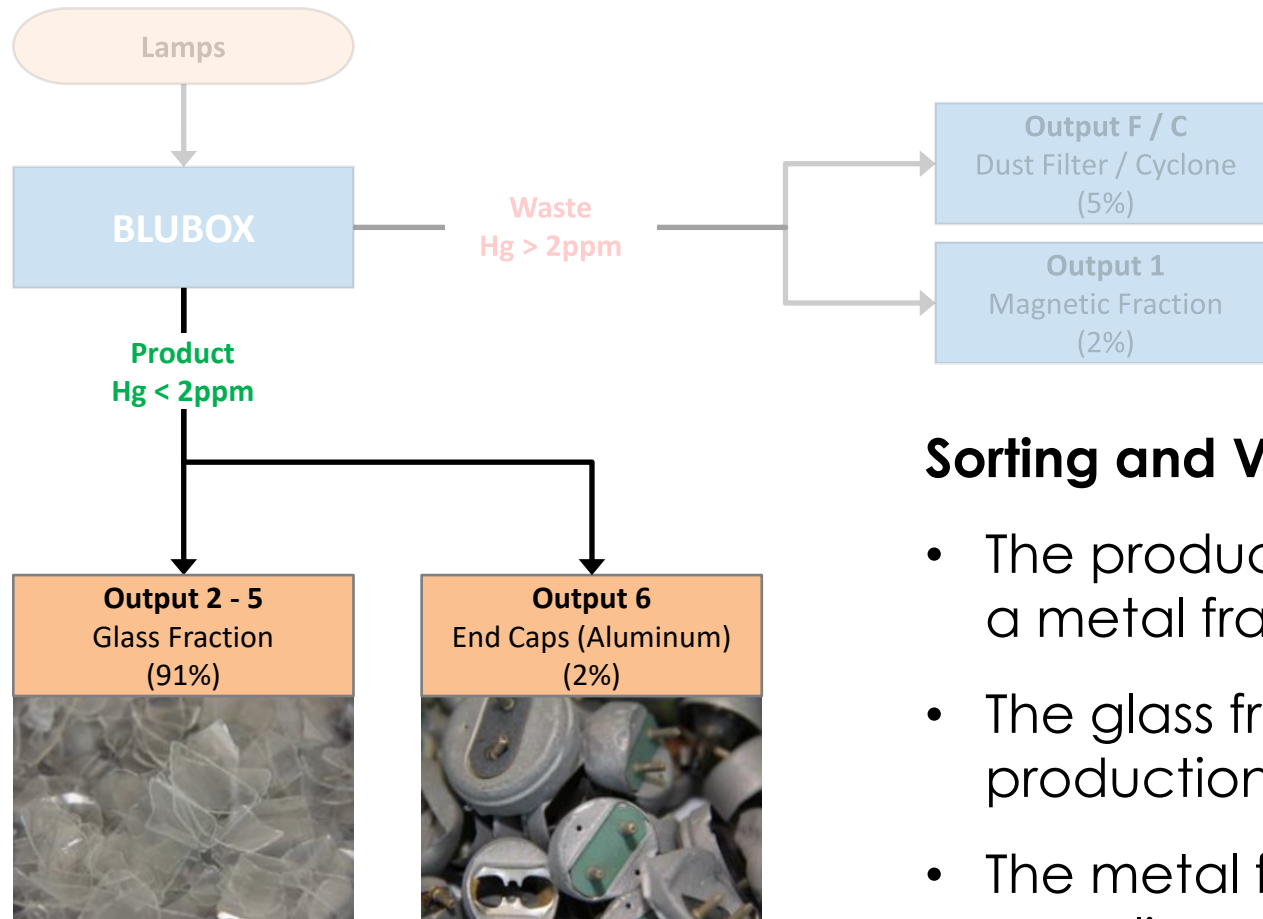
Lamps

BLUBOX

Waste
Hg > 2ppm

Output F / C
Dust Filter / Cyclone
(5%)

Output 1
Magnetic Fraction
(2%)

Product
Hg < 2ppm

Sorting and V

• The produc a metal fra

• The glass fr production

• The metal f

Output 2 - 5
Glass Fraction
(91%)

Output 6
End Caps (Aluminum)
(2%)